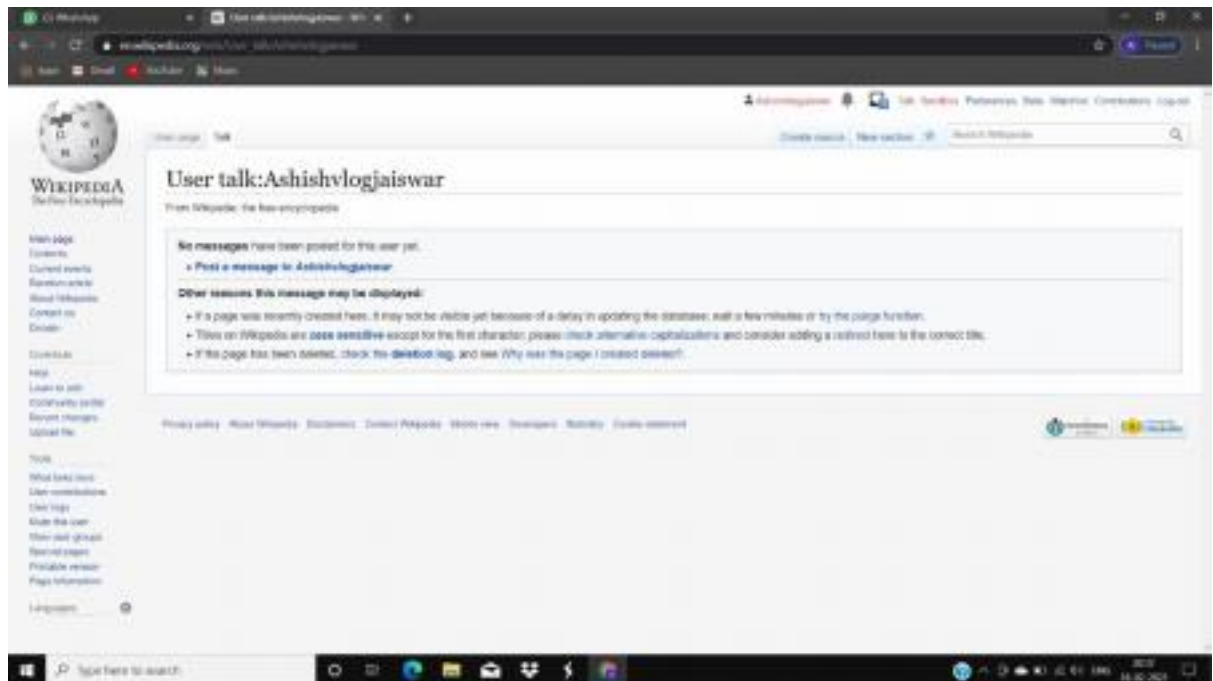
(1) WhatsApp

User talk:Ashishvlogjaiswar - Wi

en.wikipedia.org/wiki/User_talk:Ashishvlogjaiswar

Apps Gmail YouTube Maps

Paused

Ashishvlogjaiswar Talk Sandbox Preferences Beta Watchlist Contributions Log out

User page Talk

Create source New section

Search Wikipedia

WIKIPEDIA
The Free Encyclopedia

Main page
Contents
Current events
Random article
About Wikipedia
Contact us
Donate

Contribute
Help
Learn to edit
Community portal
Recent changes
Upload file

Tools
What links here
User contributions
User logs
Mute this user
View user groups
Special pages
Printable version
Page information

Languages

User talk:Ashishvlogjaiswar

From Wikipedia, the free encyclopedia

No messages have been posted for this user yet.

• Post a message to Ashishvlogjaiswar

Other reasons this message may be displayed:

• If a page was recently created here, it may not be visible yet because of a delay in updating the database; wait a few minutes or try the purge function.

• Titles on Wikipedia are case sensitive except for the first character; please check alternative capitalizations and consider adding a redirect here to the correct title.

• If the page has been deleted, check the deletion log, and see Why was the page I created deleted?.

Privacy policy About Wikipedia Disclaimers Contact Wikipedia Mobile view Developers Statistics Cookie statement

Type here to search